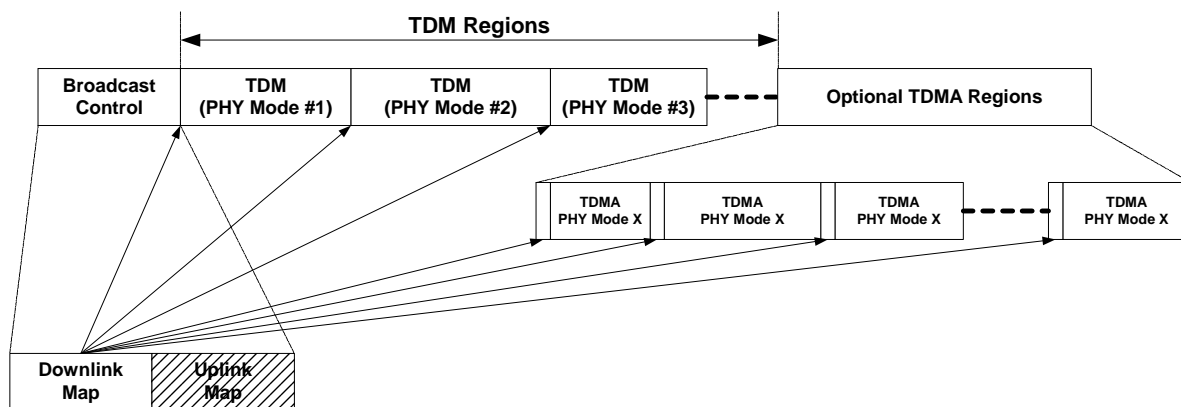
TDM Regions

Broadcast Control

TDM (PHY Mode #1)

TDM (PHY Mode #2)

TDM (PHY Mode #3)

Optional TDMA Regions

TDMA PHY Mode X

TDMA PHY Mode X

TDMA PHY Mode X

TDMA PHY Mode X

Downlink Map

Uplink Map